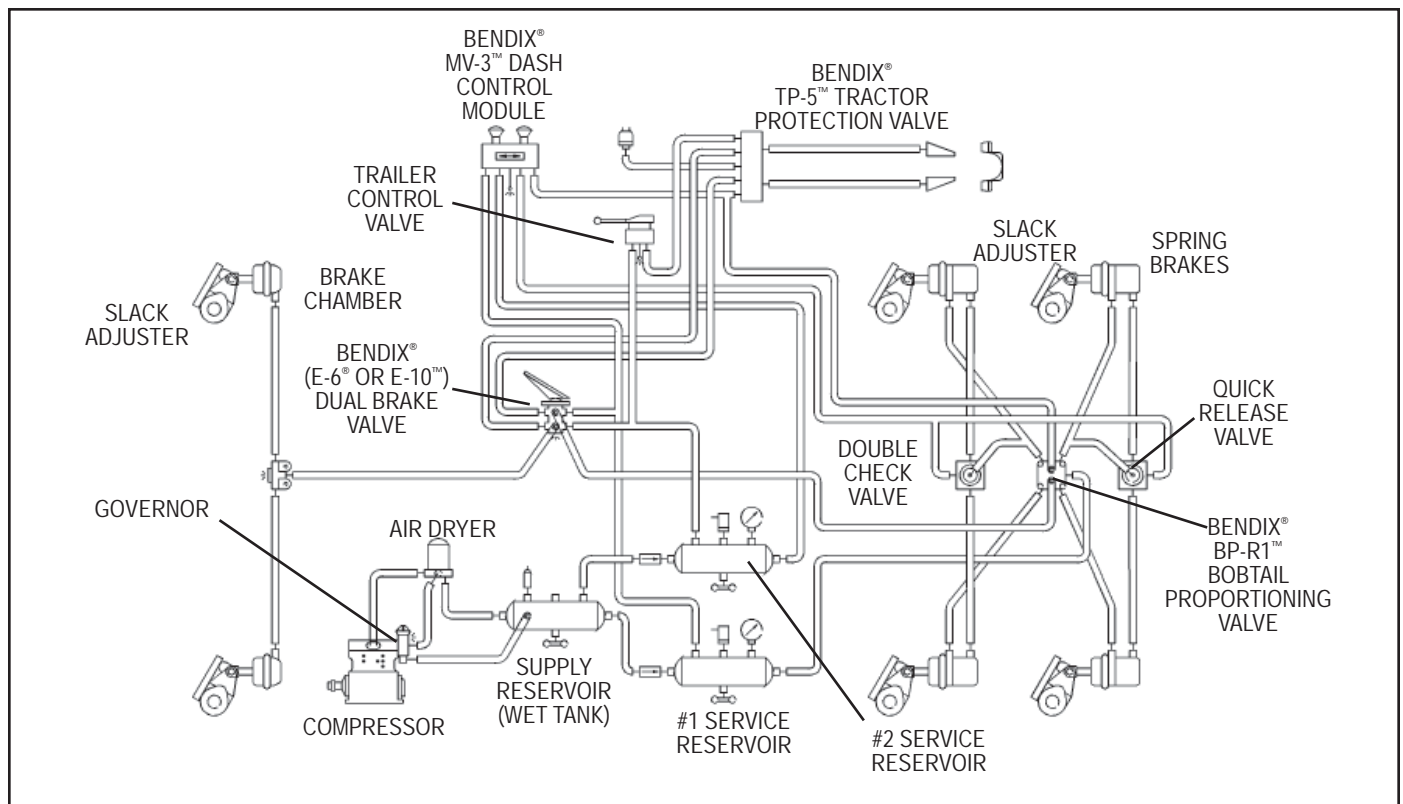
BENDIX® MV-3™ DASH CONTROL MODULE

BENDIX® TP-5™ TRACTOR PROTECTION VALVE

TRAILER CONTROL VALVE

SLACK ADJUSTER

SPRING BRAKES

BRAKE CHAMBER

SLACK ADJUSTER

BENDIX® (E-6® OR E-10™) DUAL BRAKE VALVE

QUICK RELEASE VALVE

DOUBLE CHECK VALVE

GOVERNOR

AIR DRYER

BENDIX® BP-R1™ BOBTAIL PROPORTIONING VALVE

SUPPLY RESERVOIR (WET TANK)

COMPRESSOR

#1 SERVICE RESERVOIR

#2 SERVICE RESERVOIR